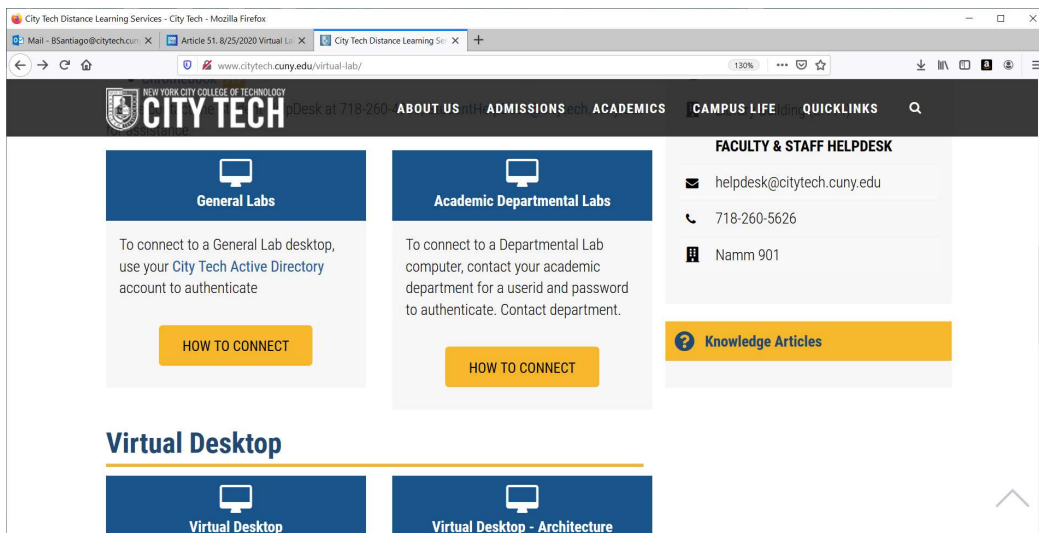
City Tech Distance Learning Services - City Tech - Mozilla Firefox

Mail - BSantiago@citytech.cun ×
Article 51. 8/25/2020 Virtual La ×
City Tech Distance Learning Se ×
+

www.citytech.cuny.edu/virtual-lab/
130%
•••

NEW YORK CITY COLLEGE OF TECHNOLOGY
CITY TECH
ABOUT US
ADMISSIONS
ACADEMICS
CAMPUS LIFE
QUICKLINKS

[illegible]pDesk at 718-260-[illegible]

FACULTY & STAFF HELPDESK
helpdesk@citytech.cuny.edu
718-260-5626
Namm 901

General Labs
To connect to a General Lab desktop, use your City Tech Active Directory account to authenticate
HOW TO CONNECT

Academic Departmental Labs
To connect to a Departmental Lab computer, contact your academic department for a userid and password to authenticate. Contact department.
HOW TO CONNECT

Knowledge Articles

Virtual Desktop

Virtual Desktop

Virtual Desktop - Architecture